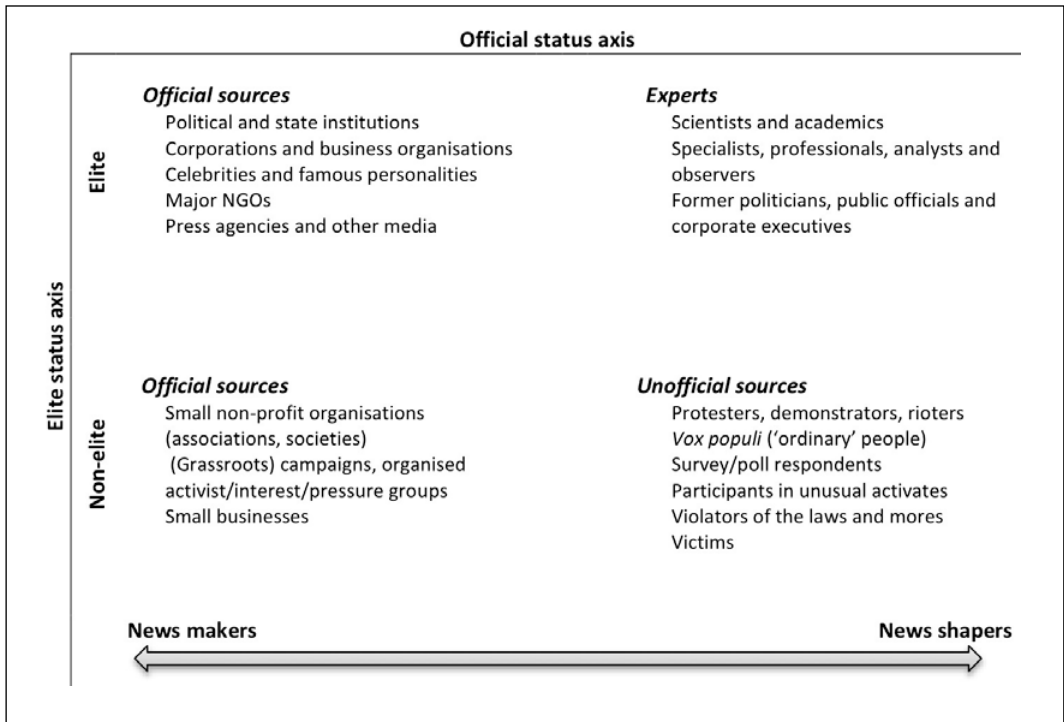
Official status axis

Elite status axis

Elite

Official sources
Political and state institutions
Corporations and business organisations
Celebrities and famous personalities
Major NGOs
Press agencies and other media

Experts
Scientists and academics
Specialists, professionals, analysts and observers
Former politicians, public officials and corporate executives

Non-elite

Official sources
Small non-profit organisations (associations, societies)
(Grassroots) campaigns, organised activist/interest/pressure groups
Small businesses

Unofficial sources
Protesters, demonstrators, rioters
Vox populi ('ordinary' people)
Survey/poll respondents
Participants in unusual activates
Violators of the laws and mores
Victims

News makers

News shapers